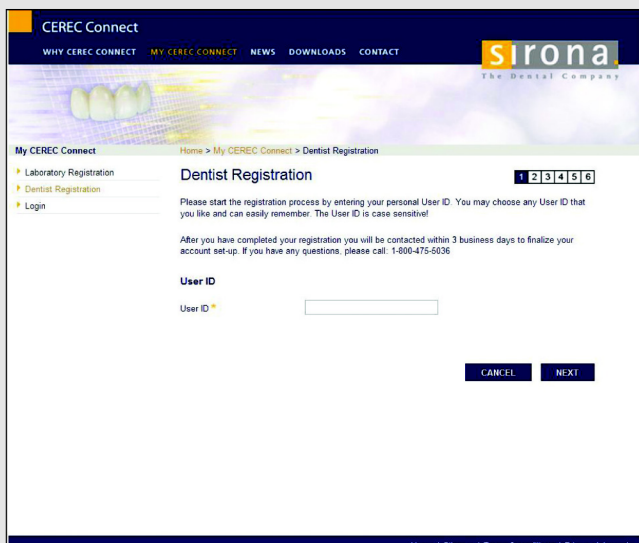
CEREC Connect

WHY CEREC CONNECT MY CEREC CONNECT NEWS DOWNLOADS CONTACT

sirona.
The Dental Company

My CEREC Connect

Laboratory Registration
Dentist Registration
Login

Home > My CEREC Connect > Dentist Registration

Dentist Registration

1 2 3 4 5 6

Please start the registration process by entering your personal User ID. You may choose any User ID that you like and can easily remember. The User ID is case sensitive!

After you have completed your registration you will be contacted within 3 business days to finalize your account set-up. If you have any questions, please call: 1-800-475-5036

User ID

User ID *

CANCEL NEXT

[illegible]